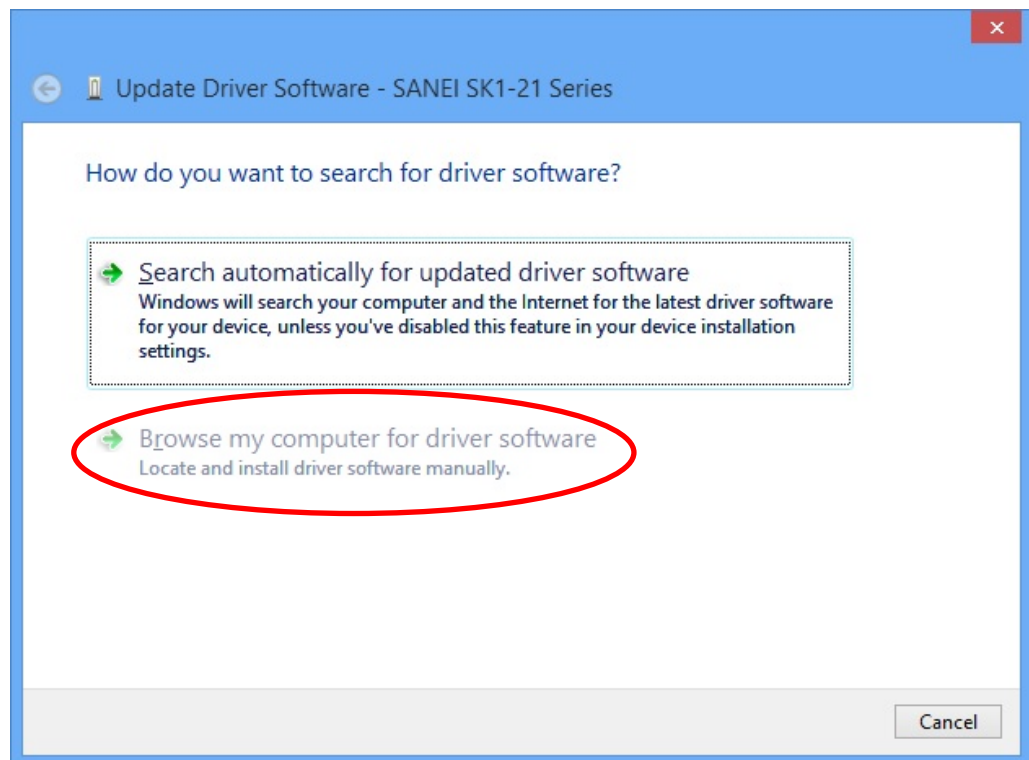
Update Driver Software - SANEI SK1-21 Series

How do you want to search for driver software?

Search automatically for updated driver software
Windows will search your computer and the Internet for the latest driver software for your device, unless you've disabled this feature in your device installation settings.

Browse my computer for driver software
Locate and install driver software manually.

Cancel